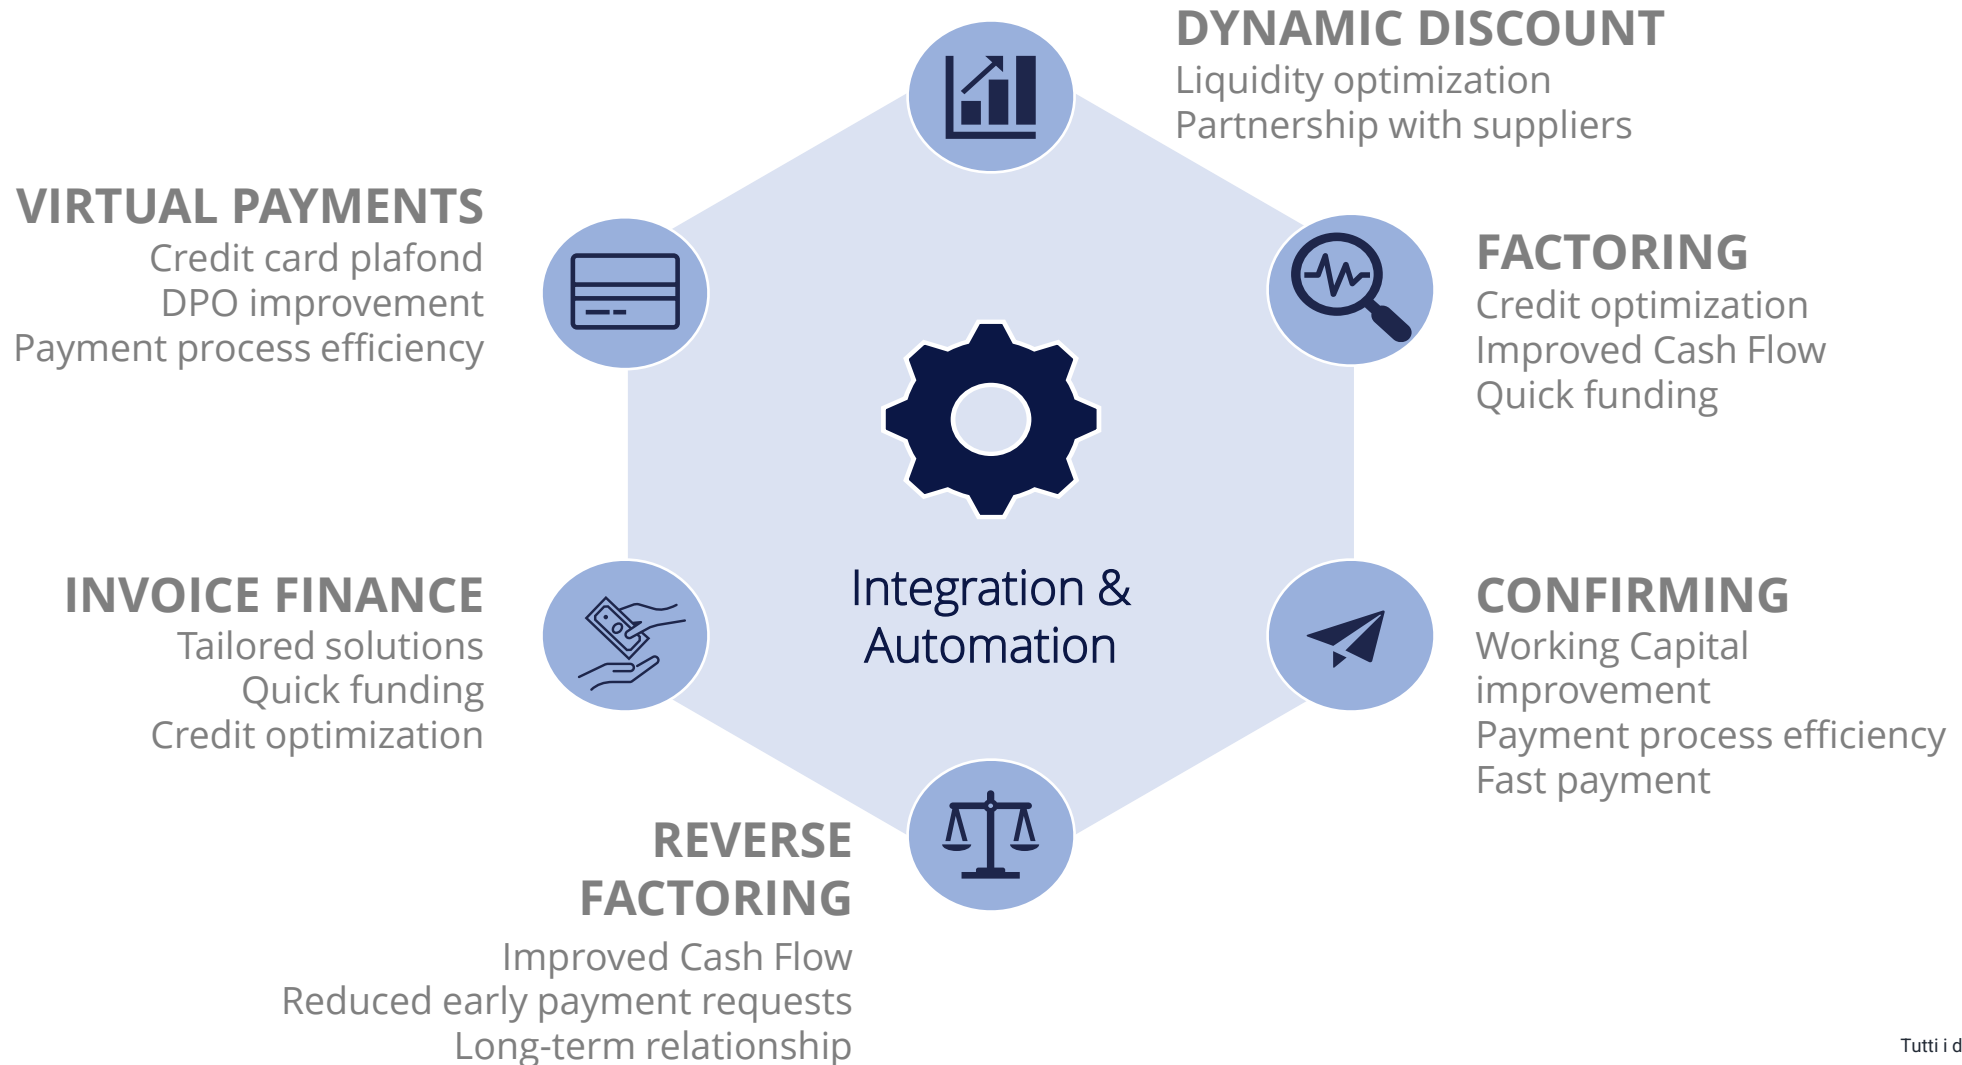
DYNAMIC DISCOUNT
Liquidity optimization
Partnership with suppliers

VIRTUAL PAYMENTS
Credit card plafond
DPO improvement
Payment process efficiency

FACTORING
Credit optimization
Improved Cash Flow
Quick funding

Integration & Automation

INVOICE FINANCE
Tailored solutions
Quick funding
Credit optimization

CONFIRMING
Working Capital improvement
Payment process efficiency
Fast payment

REVERSE FACTORING
Improved Cash Flow
Reduced early payment requests
Long-term relationship

Tutti i d